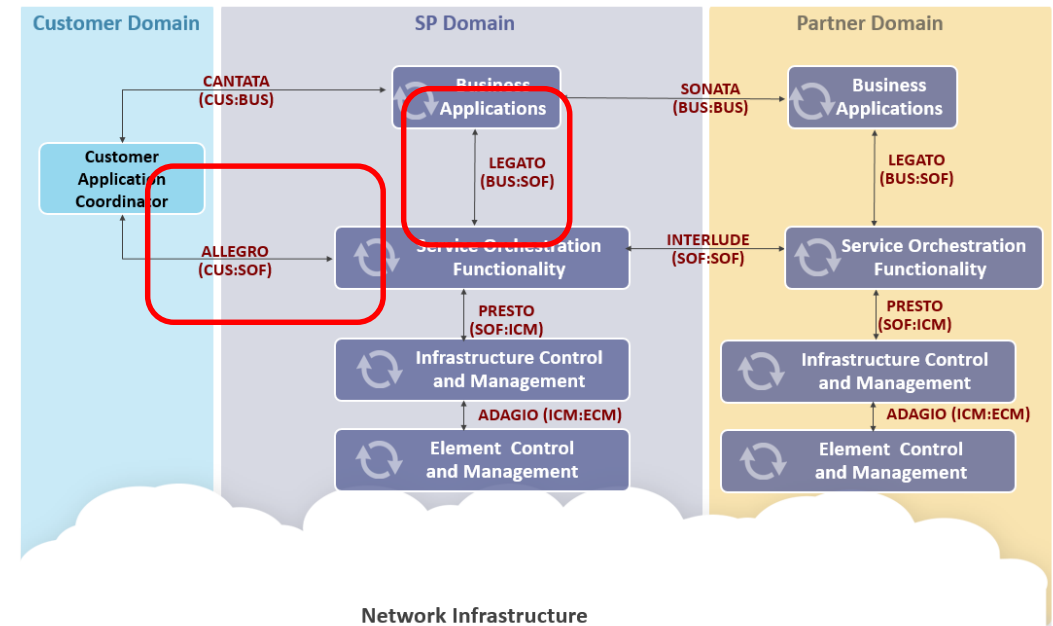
Customer Domain

SP Domain

Partner Domain

CANTATA (CUS:BUS)

Business Applications

SONATA (BUS:BUS)

Business Applications

Customer Application Coordinator

LEGATO (BUS:SOF)

LEGATO (BUS:SOF)

ALLEGRO (CUS:SOF)

Service Orchestration Functionality

INTERLUDE (SOF:SOF)

Service Orchestration Functionality

PRESTO (SOF:ICM)

PRESTO (SOF:ICM)

Infrastructure Control and Management

Infrastructure Control and Management

ADAGIO (ICM:ECM)

ADAGIO (ICM:ECM)

Element Control and Management

Element Control and Management

Network Infrastructure